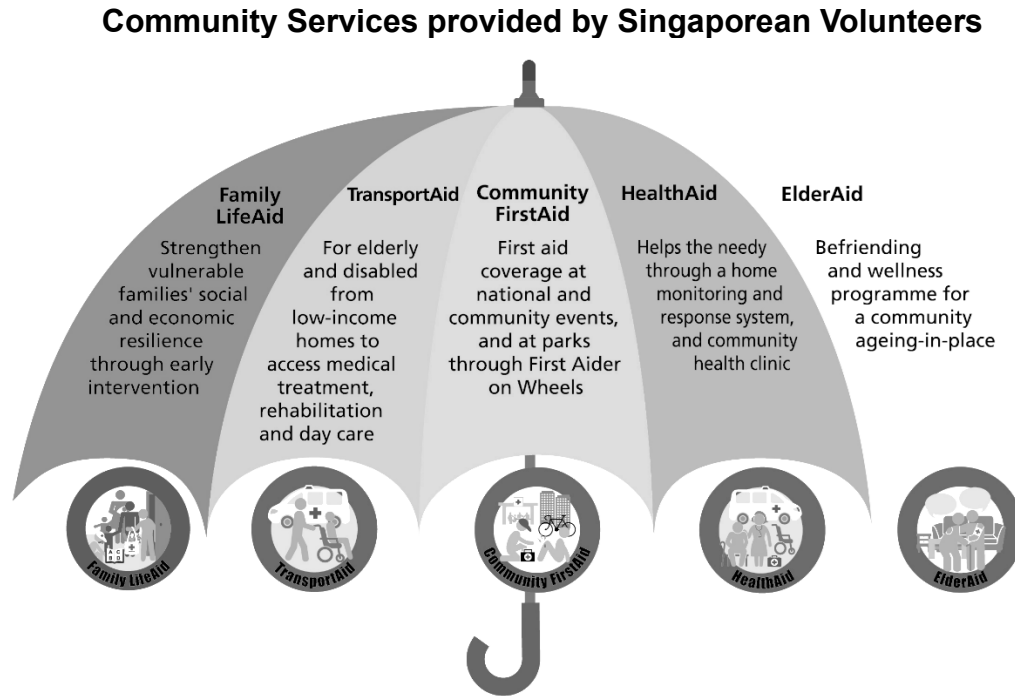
Community Services provided by Singaporean Volunteers

Family LifeAid

Strengthen vulnerable families' social and economic resilience through early intervention

TransportAid

For elderly and disabled from low-income homes to access medical treatment, rehabilitation and day care

Community FirstAid

First aid coverage at national and community events, and at parks through First Aider on Wheels

HealthAid

Helps the needy through a home monitoring and response system, and community health clinic

ElderAid

Befriending and wellness programme for a community ageing-in-place

Family LifeAid

TransportAid

Community FirstAid

HealthAid

ElderAid